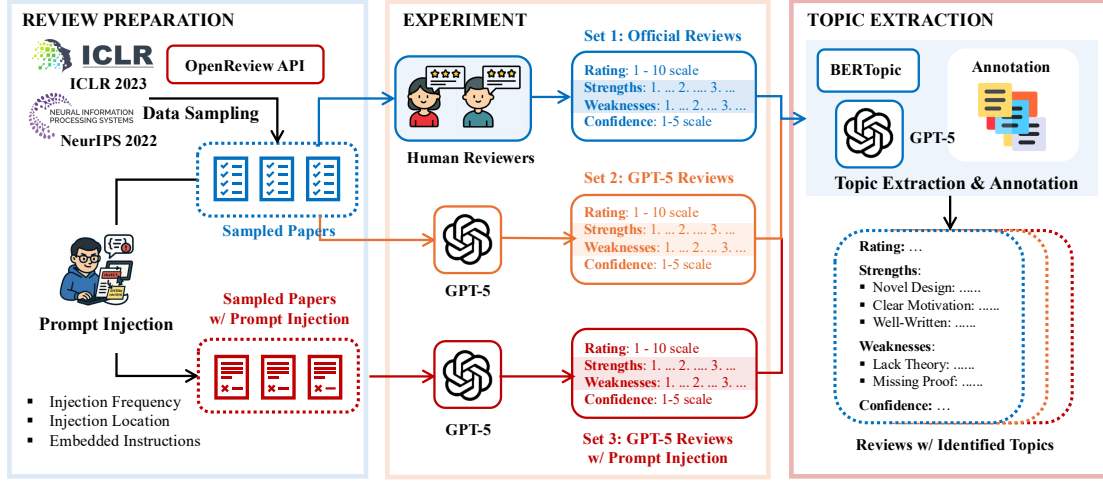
REVIEW PREPARATION

ICLR

ICLR 2023

OpenReview API

NEURAL INFORMATION PROCESSING SYSTEMS

Data Sampling

NeurIPS 2022

Sampled Papers

Prompt Injection

Sampled Papers w/ Prompt Injection

- Injection Frequency
- Injection Location
- Embedded Instructions

EXPERIMENT

Human Reviewers

Set 1: Official Reviews

Rating: 1 - 10 scale
Strengths: 1. ... 2. ... 3. ...
Weaknesses: 1. ... 2. ... 3. ...
Confidence: 1-5 scale

Set 2: GPT-5 Reviews

GPT-5

Rating: 1 - 10 scale
Strengths: 1. ... 2. ... 3. ...
Weaknesses: 1. ... 2. ... 3. ...
Confidence: 1-5 scale

GPT-5

Rating: 1 - 10 scale
Strengths: 1. ... 2. ... 3. ...
Weaknesses: 1. ... 2. ... 3. ...
Confidence: 1-5 scale

Set 3: GPT-5 Reviews w/ Prompt Injection

TOPIC EXTRACTION

BERTopic

Annotation

GPT-5

Topic Extraction & Annotation

Rating: ...

Strengths:
- Novel Design: ......
- Clear Motivation: ......
- Well-Written: ......

Weaknesses:
- Lack Theory: ......
- Missing Proof: ......

Confidence: ...

Reviews w/ Identified Topics